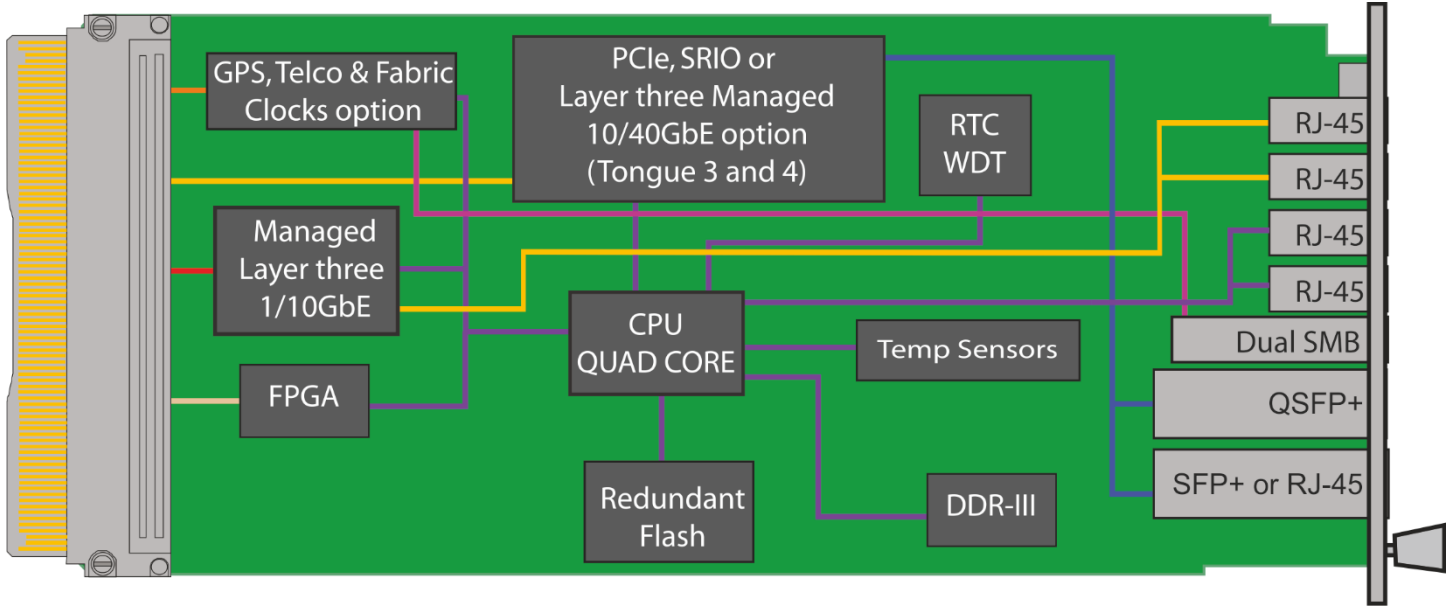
GPS, Telco & Fabric Clocks option

PCIe, SRIO or Layer three Managed 10/40GbE option (Tongue 3 and 4)

RTC WDT

RJ-45

RJ-45

RJ-45

RJ-45

Managed Layer three 1/10GbE

CPU QUAD CORE

Temp Sensors

Dual SMB

QSFP+

FPGA

SFP+ or RJ-45

Redundant Flash

DDR-III